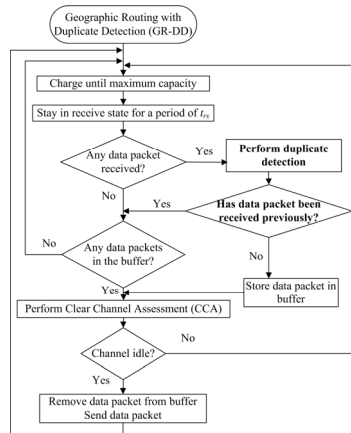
Geographic Routing with Duplicate Detection (GR-DD)

Charge until maximum capacity

Stay in receive state for a period of $t_{rx}$

Any data packet received?

Yes

Perform duplicate detection

No

Yes

Has data packet been received previously?

No

Any data packets in the buffer?

No

Store data packet in buffer

Yes

Perform Clear Channel Assessment (CCA)

Channel idle?

No

Yes

Remove data packet from buffer
Send data packet